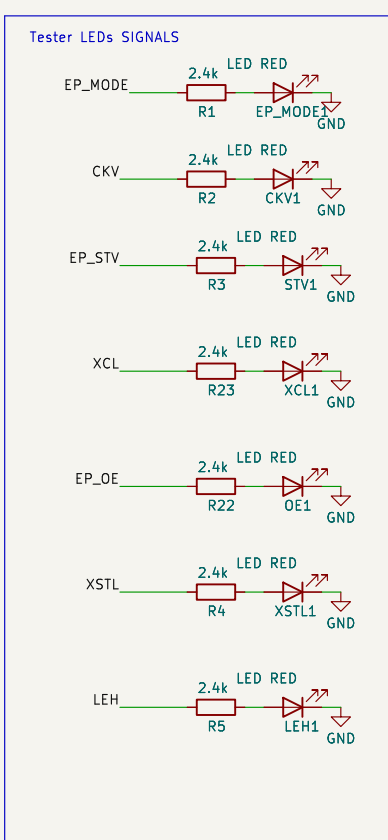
Tester LEDs SIGNALS

EP_MODE
2.4k
R1
LED RED
EP_MODE1
GND

CKV
2.4k
R2
LED RED
CKV1
GND

EP_STV
2.4k
R3
LED RED
STV1
GND

XCL
2.4k
R23
LED RED
XCL1
GND

EP_OE
2.4k
R22
LED RED
OE1
GND

XSTL
2.4k
R4
LED RED
XSTL1
GND

LEH
2.4k
R5
LED RED
LEH1
GND